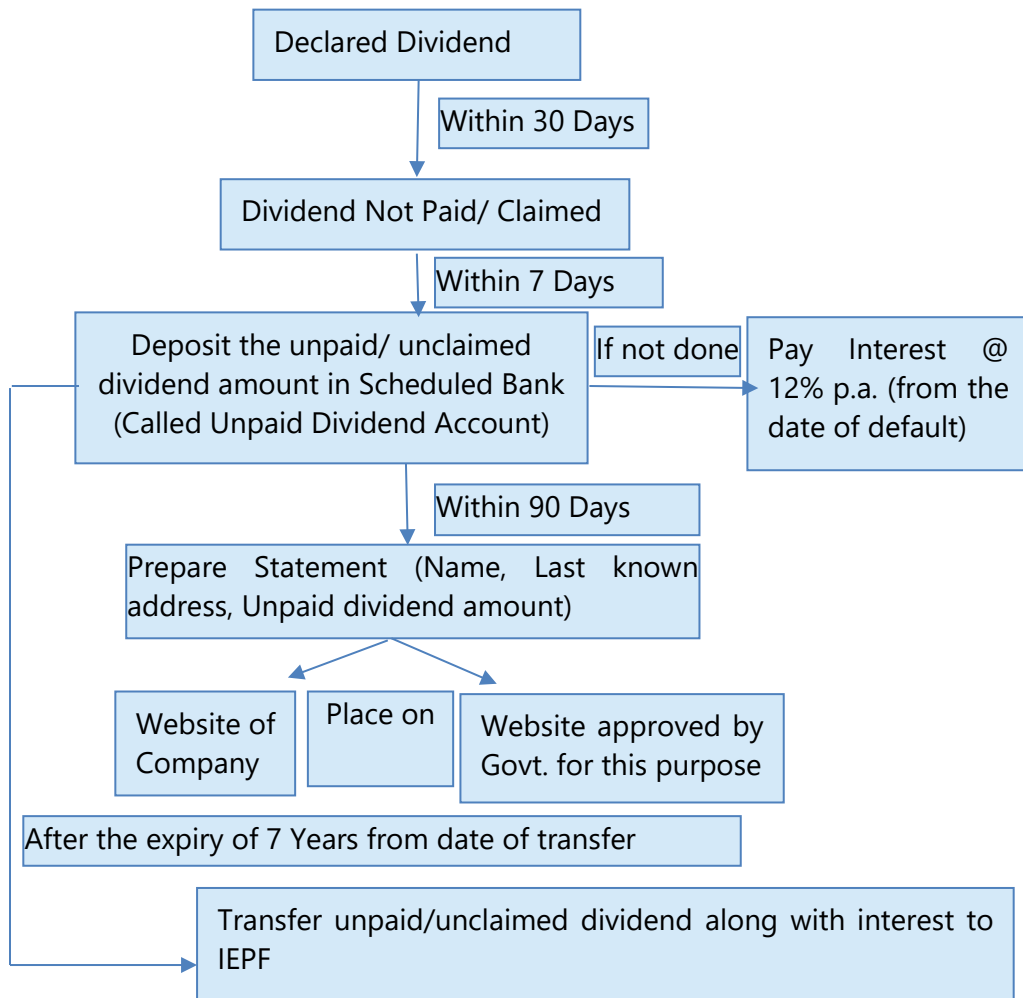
Declared Dividend

Within 30 Days

Dividend Not Paid/ Claimed

Within 7 Days

Deposit the unpaid/ unclaimed dividend amount in Scheduled Bank (Called Unpaid Dividend Account)

If not done

Pay Interest @ 12% p.a. (from the date of default)

Within 90 Days

Prepare Statement (Name, Last known address, Unpaid dividend amount)

Website of Company

Place on

Website approved by Govt. for this purpose

After the expiry of 7 Years from date of transfer

Transfer unpaid/unclaimed dividend along with interest to IEPF